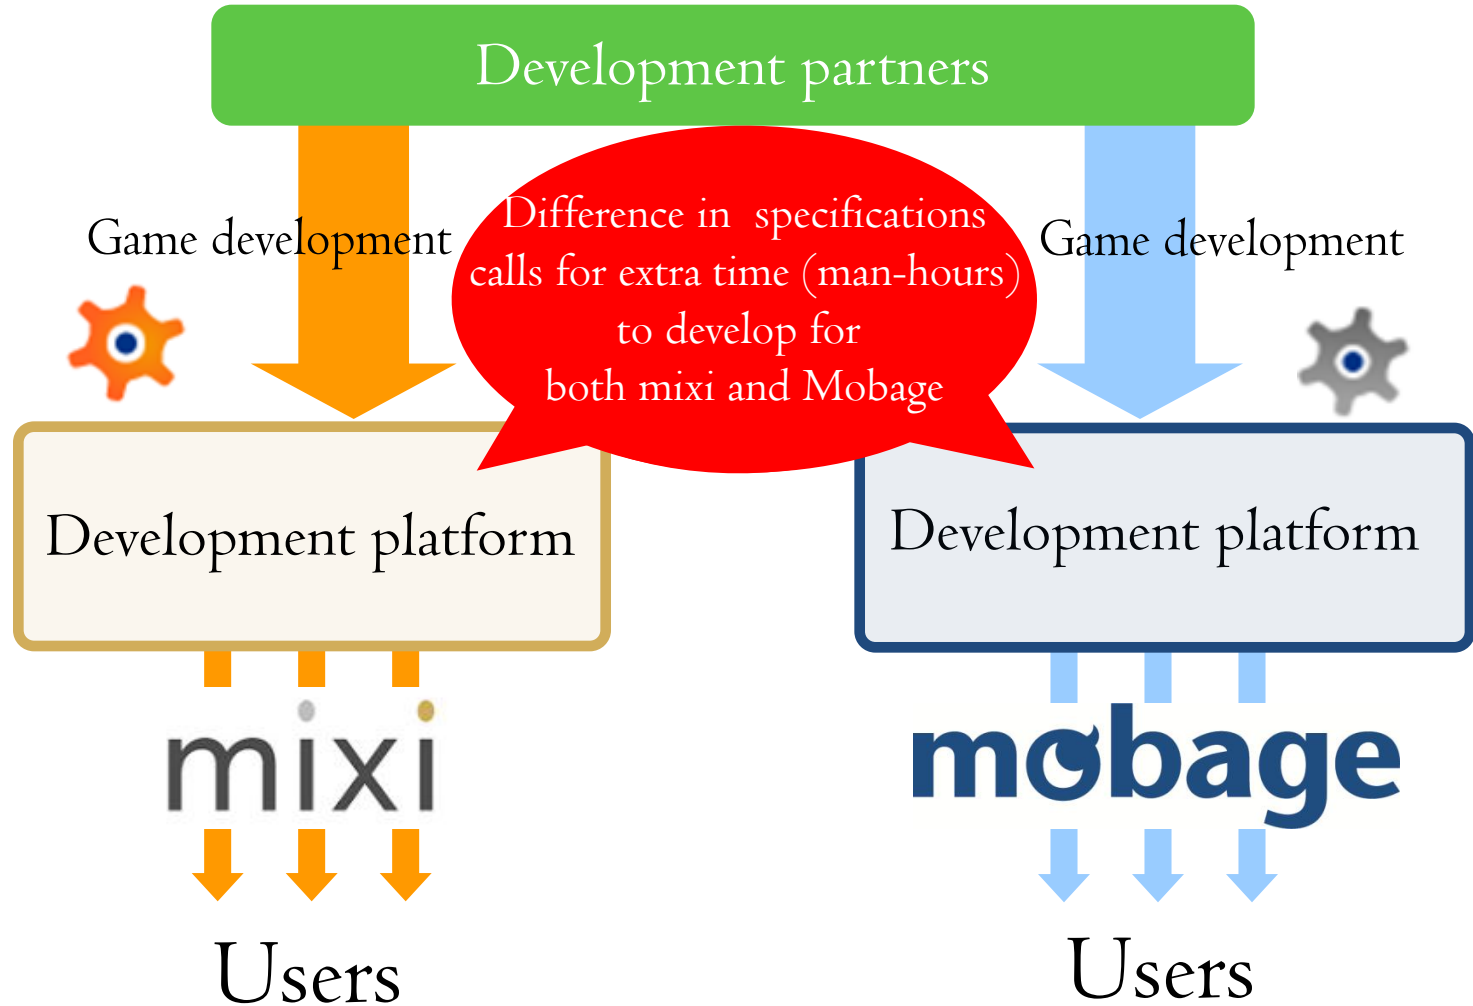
Development partners

Game development

Difference in specifications calls for extra time (man-hours) to develop for both mixi and Mobage

Game development

Development platform

Development platform

mixi

mobage

Users

Users